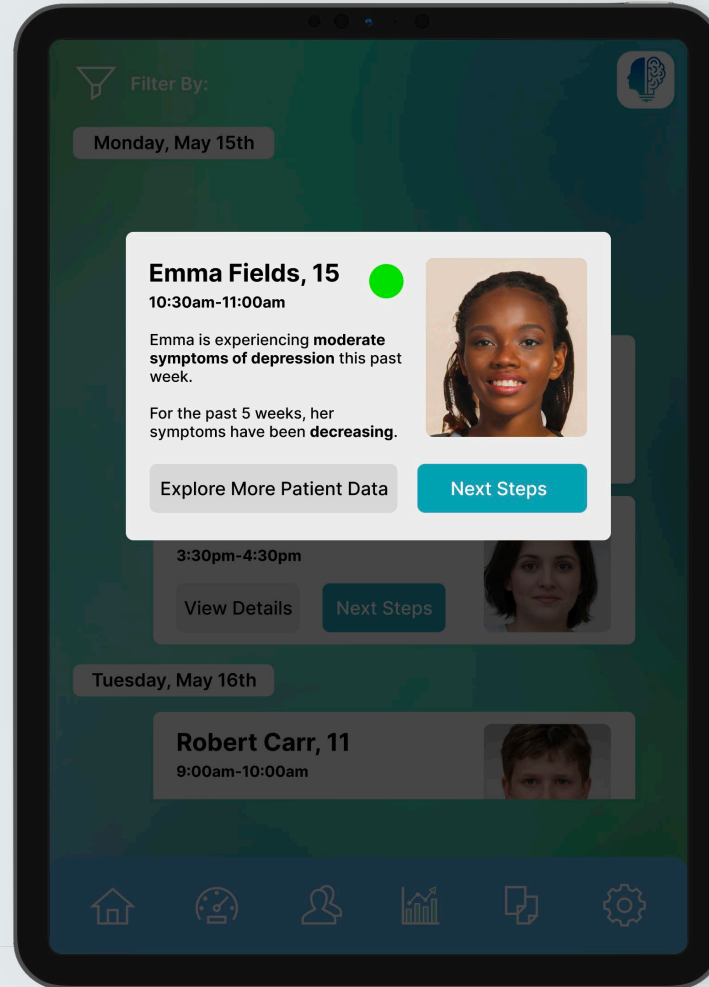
Filter By:

Monday, May 15th

Emma Fields, 15
10:30am-11:00am

Emma is experiencing **moderate symptoms of depression** this past week.

For the past 5 weeks, her symptoms have been **decreasing**.

Explore More Patient Data

Next Steps

3:30pm-4:30pm

View Details

Next Steps

Tuesday, May 16th

Robert Carr, 11
9:00am-10:00am